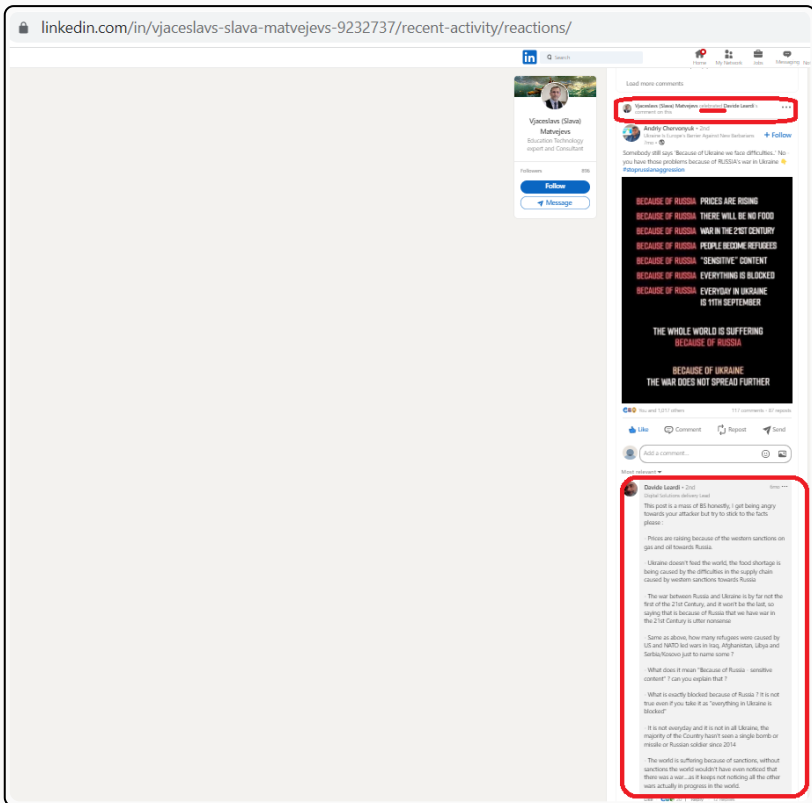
linkedin.com/in/vjaceslavs-slava-matvejevs-9232737/recent-activity/reactions/

Search

Home My Network Jobs Messaging

Vjaceslavs (Slava) Matvejevs

Education Technology expert and Consultant

Followers 806

Follow

Message

Load more comments

Vjaceslavs (Slava) Matvejevs celebrated Davide Leardi's comment on this

Andriy Chervonyuk • 2nd
Ukraine is Europe's Barrier Against New Barbarians
1mo •

+ Follow

Somebody still says "Because of Ukraine we face difficulties..." No you have those problems because of RUSSIA's war in Ukraine
#stoprussianaggression

BECAUSE OF RUSSIA PRICES ARE RISING
BECAUSE OF RUSSIA THERE WILL BE NO FOOD
BECAUSE OF RUSSIA WAR IN THE 21ST CENTURY
BECAUSE OF RUSSIA PEOPLE BECOME REFUGEES
BECAUSE OF RUSSIA "SENSITIVE" CONTENT
BECAUSE OF RUSSIA EVERYTHING IS BLOCKED
BECAUSE OF RUSSIA EVERYDAY IN UKRAINE IS 11TH SEPTEMBER

THE WHOLE WORLD IS SUFFERING BECAUSE OF RUSSIA

BECAUSE OF UKRAINE THE WAR DOES NOT SPREAD FURTHER

You and 1,017 others 117 comments • 67 reposts

Like Comment Repost Send

Add a comment...

Most relevant

Davide Leardi • 2nd
Digital Solutions delivery Lead
1mo

This post is a mass of BS honestly, I get being angry towards your attacker but try to stick to the facts please :

· Prices are raising because of the western sanctions on gas and oil towards Russia

· Ukraine doesn't feed the world, the food shortage is being caused by the difficulties in the supply chain caused by western sanctions towards Russia

· The war between Russia and Ukraine is by far not the first of the 21st Century, and it won't be the last, so saying that is because of Russia that we have war in the 21st Century is utter nonsense

· Same as above, how many refugees were caused by US and NATO led wars in Iraq, Afghanistan, Libya and Serbia/Kosovo just to name some ?

· What does it mean "Because of Russia - sensitive content" ? can you explain that ?

· What is exactly blocked because of Russia ? It is not true even if you take it as "everything in Ukraine is blocked"

· It is not everyday and it is not in all Ukraine, the majority of the Country hasn't seen a single bomb or missile or Russian soldier since 2014

· The world is suffering because of sanctions, without sanctions the world wouldn't have even noticed that there was a war....as it keeps not noticing all the other wars actually in progress in the world.